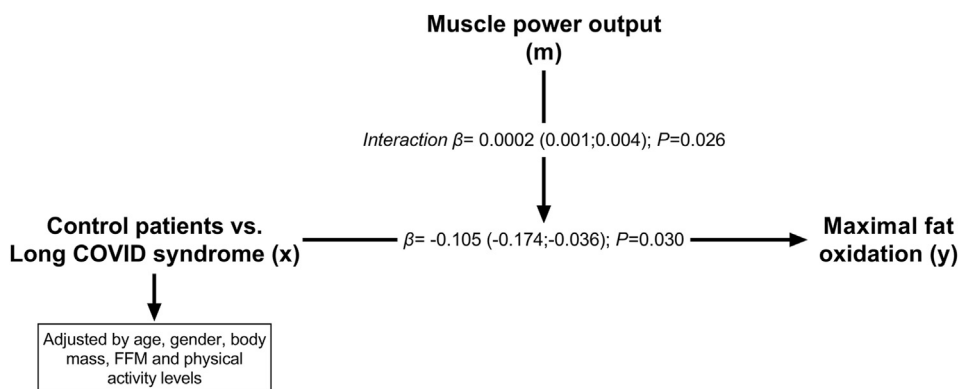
Muscle power output
(m)

*Interaction* $\beta$= 0.0002 (0.001;0.004); *P*=0.026

Control patients vs.
Long COVID syndrome (x)

$\beta$= -0.105 (-0.174;-0.036); *P*=0.030

Maximal fat
oxidation (y)

Adjusted by age, gender, body mass, FFM and physical activity levels